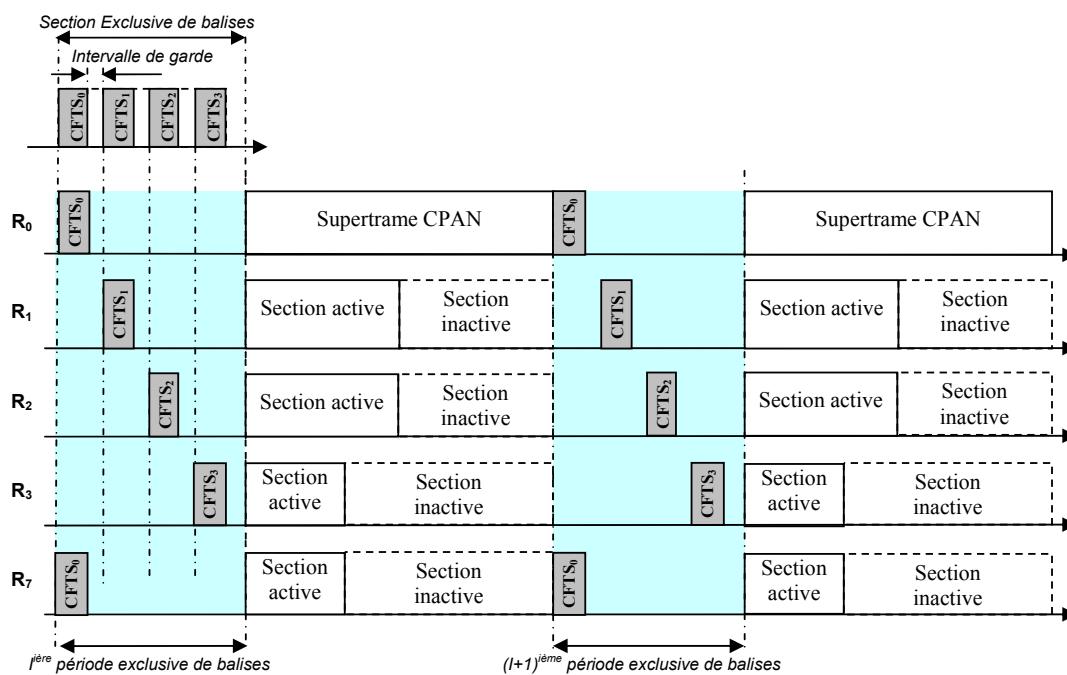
Section Exclusive de balises

Intervalle de garde

$CFTS_0$ $CFTS_1$ $CFTS_2$ $CFTS_3$

$R_0$ $CFTS_0$ Supertrame CPAN $CFTS_0$ Supertrame CPAN

$R_1$ $CFTS_1$ Section active Section inactive $CFTS_1$ Section active Section inactive

$R_2$ $CFTS_2$ Section active Section inactive $CFTS_2$ Section active Section inactive

$R_3$ $CFTS_3$ Section active Section inactive $CFTS_3$ Section active Section inactive

$R_7$ $CFTS_0$ Section active Section inactive $CFTS_0$ Section active Section inactive

$l^{ière}$ période exclusive de balises

$(l+1)^{ième}$ période exclusive de balises